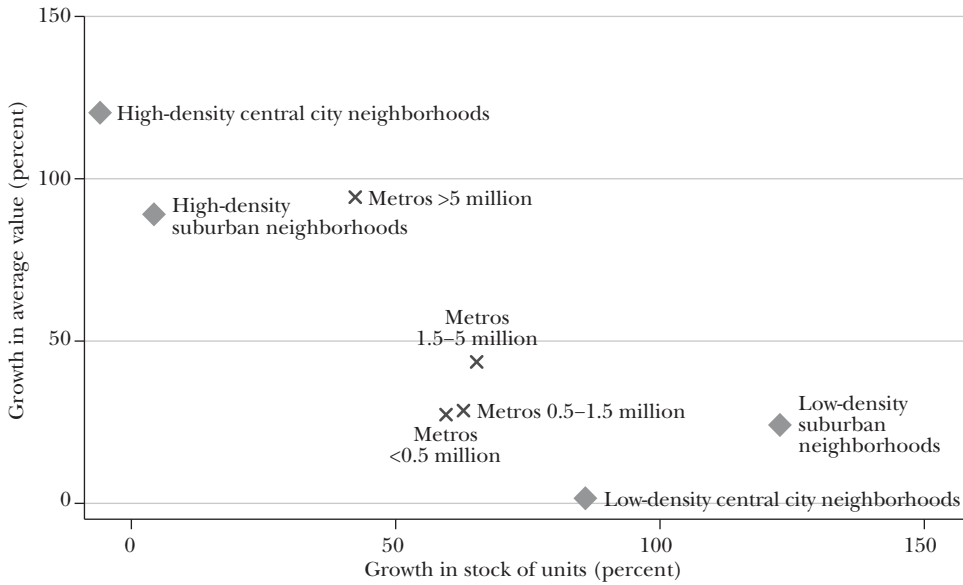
150

100

50

0

Growth in average value (percent)

High-density central city neighborhoods

High-density suburban neighborhoods

Metros >5 million

Metros 1.5–5 million

Metros 0.5–1.5 million

Metros <0.5 million

Low-density suburban neighborhoods

Low-density central city neighborhoods

0

50

100

150

Growth in stock of units (percent)